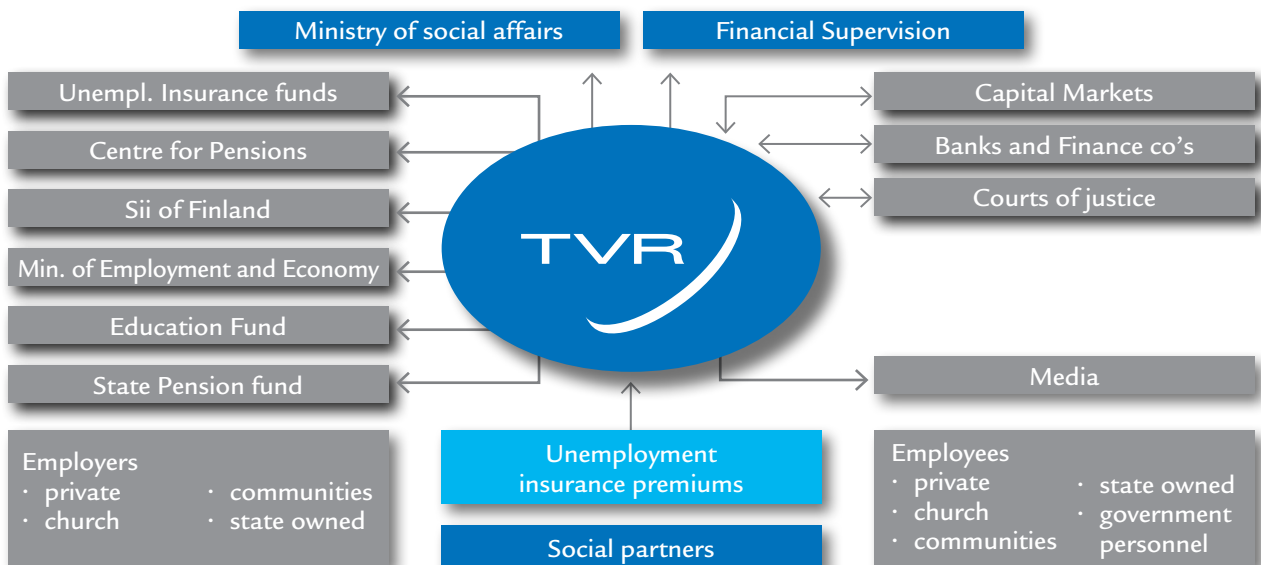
Ministry of social affairs

Financial Supervision

Unempl. Insurance funds

Centre for Pensions

Sii of Finland

Min. of Employment and Economy

Education Fund

State Pension fund

Capital Markets

Banks and Finance co's

Courts of justice

TVR

Media

Employers
· private
· church
· communities
· state owned

Unemployment insurance premiums

Social partners

Employees
· private
· church
· communities
· state owned
· government personnel